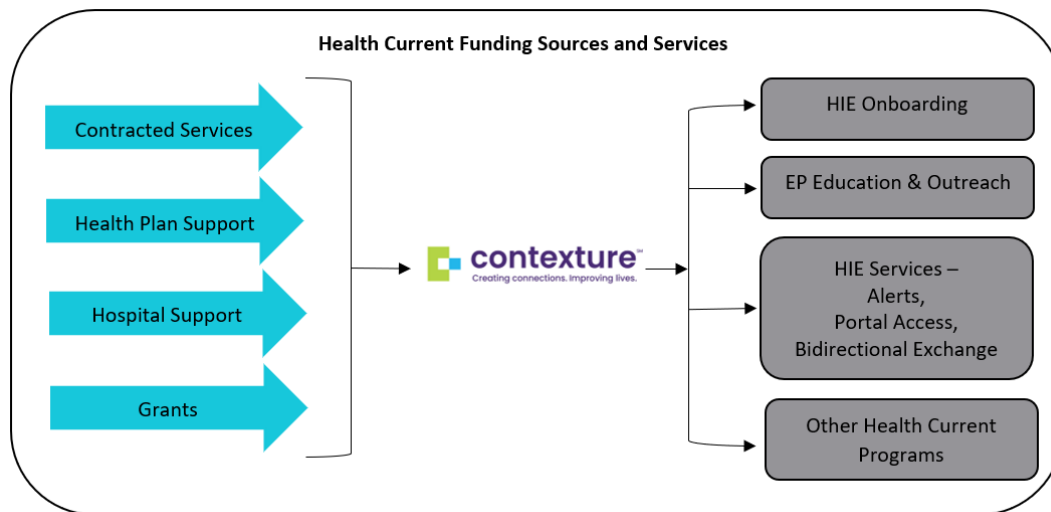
Health Current Funding Sources and Services

Contracted Services

Health Plan Support

Hospital Support

Grants

contexture™
Creating connections. Improving lives.

HIE Onboarding

EP Education & Outreach

HIE Services – Alerts, Portal Access, Bidirectional Exchange

Other Health Current Programs